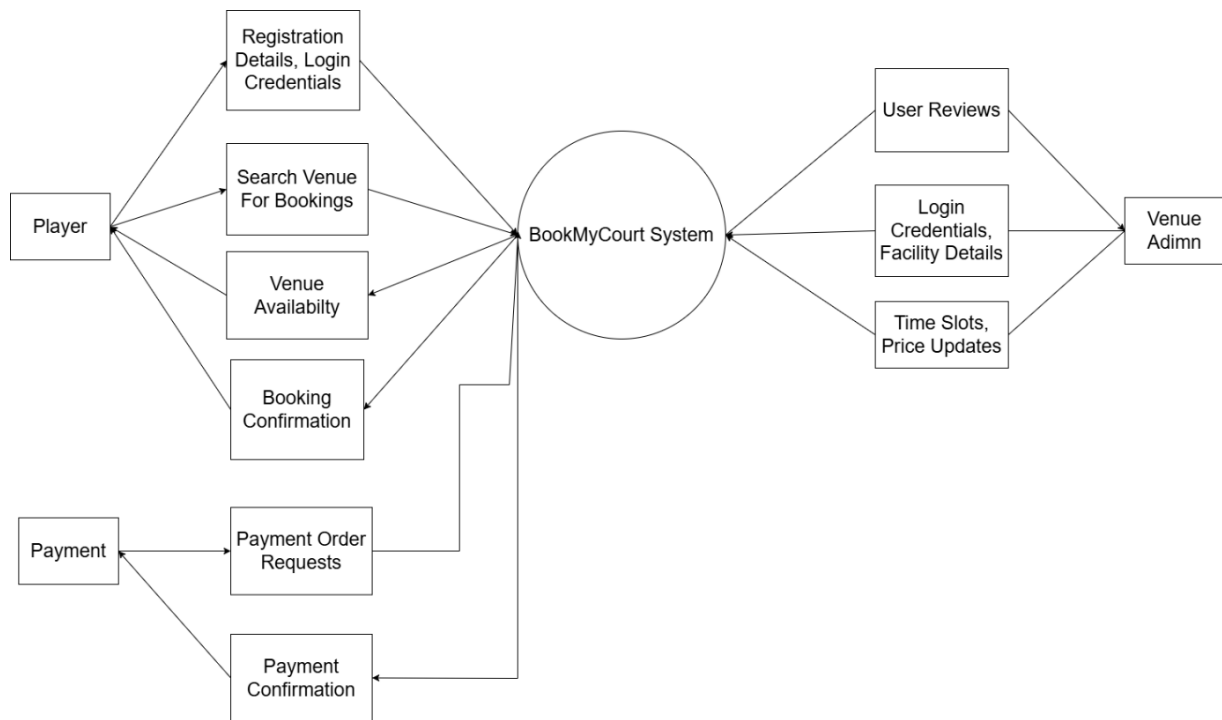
Registration Details, Login Credentials

Search Venue For Bookings

Player

Venue Availabilty

Booking Confirmation

Payment

Payment Order Requests

Payment Confirmation

BookMyCourt System

User Reviews

Login Credentials, Facility Details

Time Slots, Price Updates

Venue Adimn